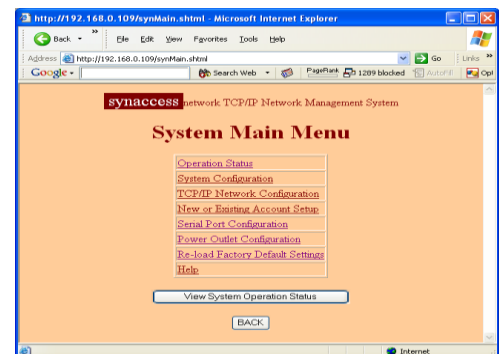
http://192.168.0.109/synMain.shtml - Microsoft Internet Explorer

Back · File Edit View Favorites Tools Help

Address http://192.168.0.109/synMain.shtml Go Links

Google · Search Web · PageRank 1289 blocked AutoFill Opt

synaccess network TCP/IP Network Management System

System Main Menu

Operation Status
System Configuration
TCP/IP Network Configuration
New or Existing Account Setup
Serial Port Configuration
Power Outlet Configuration
Re-load Factory Default Settings
Help

View System Operation Status

BACK

Internet